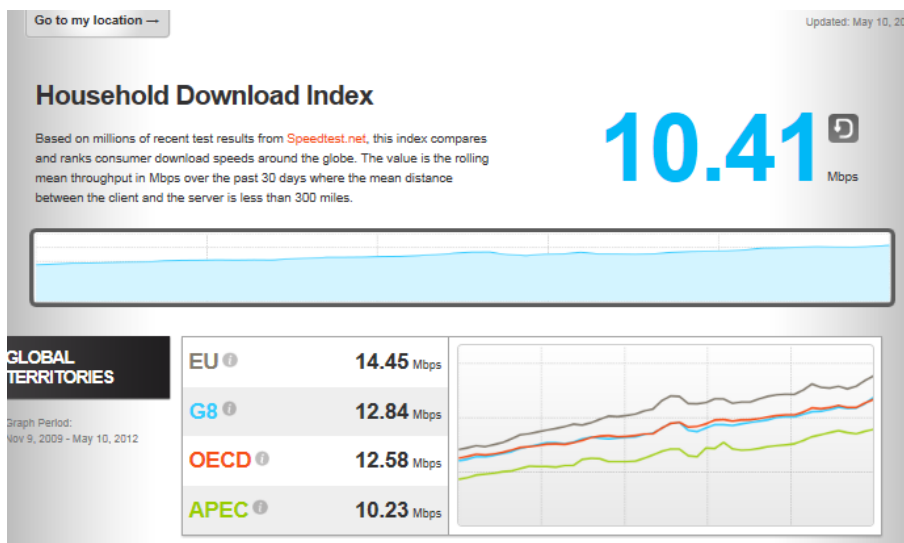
Go to my location →

Updated: May 10, 20

Household Download Index

Based on millions of recent test results from Speedtest.net, this index compares and ranks consumer download speeds around the globe. The value is the rolling mean throughput in Mbps over the past 30 days where the mean distance between the client and the server is less than 300 miles.

10.41 Mbps

GLOBAL TERRITORIES

Graph Period: Nov 9, 2009 - May 10, 2012

| | |
|---|---|
| EU | 14.45 Mbps |
| G8 | 12.84 Mbps |
| OECD | 12.58 Mbps |
| APEC | 10.23 Mbps |